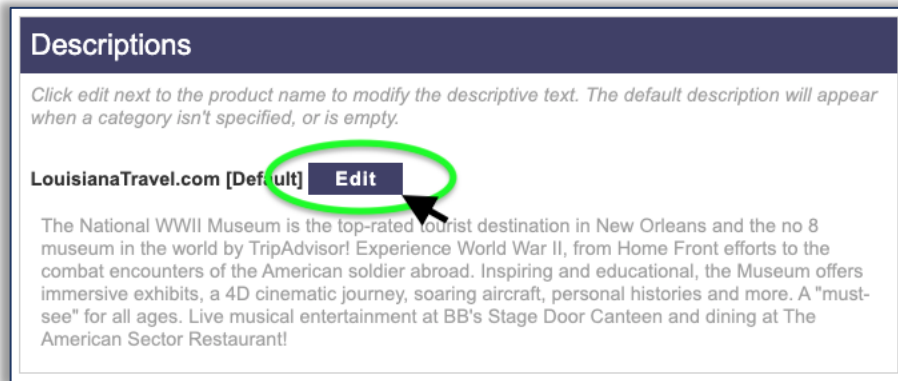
Descriptions

Click edit next to the product name to modify the descriptive text. The default description will appear when a category isn't specified, or is empty.

LouisianaTravel.com [Default] Edit

The National WWII Museum is the top-rated tourist destination in New Orleans and the no 8 museum in the world by TripAdvisor! Experience World War II, from Home Front efforts to the combat encounters of the American soldier abroad. Inspiring and educational, the Museum offers immersive exhibits, a 4D cinematic journey, soaring aircraft, personal histories and more. A "must-see" for all ages. Live musical entertainment at BB's Stage Door Canteen and dining at The American Sector Restaurant!